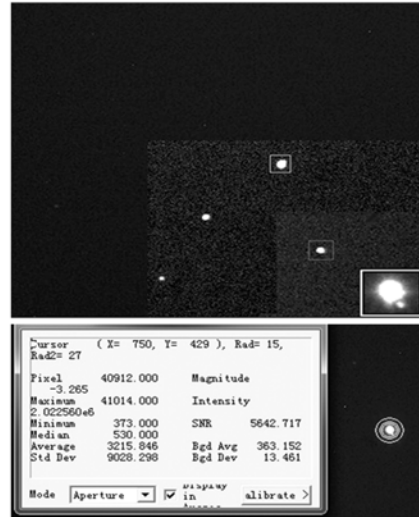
Cursor ( X= 750, Y= 429 ), Rad= 15, Rad2= 27

| | | | |
|---|---|---|---|
| Pixel | 40912.000 | Magnitude | -3.265 |
| Maximum | 41014.000 | Intensity | 2.022560e6 |
| Minimum | 373.000 | SNR | 5642.717 |
| Median | 530.000 | | |
| Average | 3215.846 | Bgd Avg | 363.152 |
| Std Dev | 9028.298 | Bgd Dev | 13.461 |

Mode Aperture ☑ Display in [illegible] alibrate >